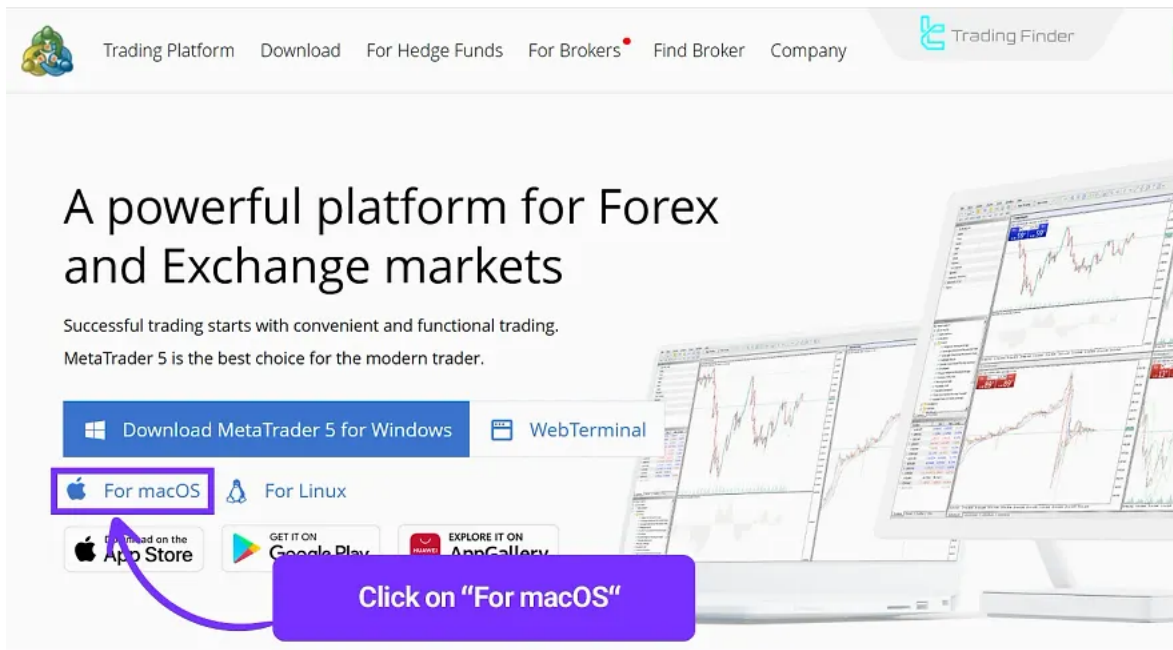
Trading Platform Download For Hedge Funds For Brokers Find Broker Company

Trading Finder

A powerful platform for Forex and Exchange markets

Successful trading starts with convenient and functional trading. MetaTrader 5 is the best choice for the modern trader.

Download MetaTrader 5 for Windows

WebTerminal

For macOS

For Linux

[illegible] on the App Store

GET IT ON Google Play

HUAWEI

EXPLORE IT ON AppGallery

Click on "For macOS"